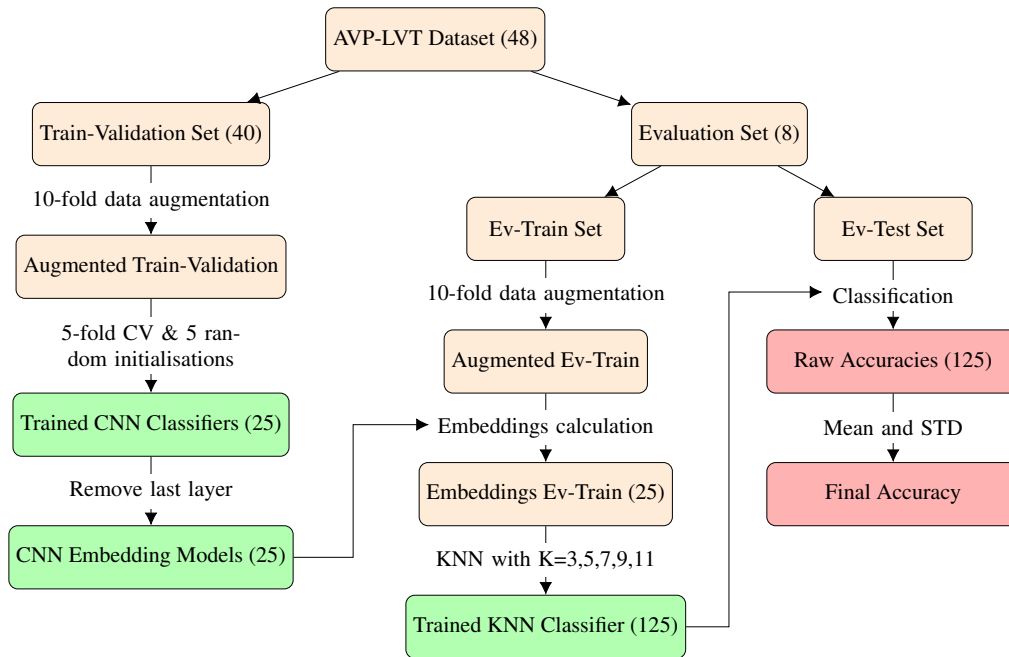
AVP-LVT Dataset (48)

Train-Validation Set (40)

10-fold data augmentation

Augmented Train-Validation

5-fold CV & 5 random initialisations

Trained CNN Classifiers (25)

Remove last layer

CNN Embedding Models (25)

Evaluation Set (8)

Ev-Train Set

10-fold data augmentation

Augmented Ev-Train

Embeddings calculation

Embeddings Ev-Train (25)

KNN with K=3,5,7,9,11

Trained KNN Classifier (125)

Ev-Test Set

Classification

Raw Accuracies (125)

Mean and STD

Final Accuracy